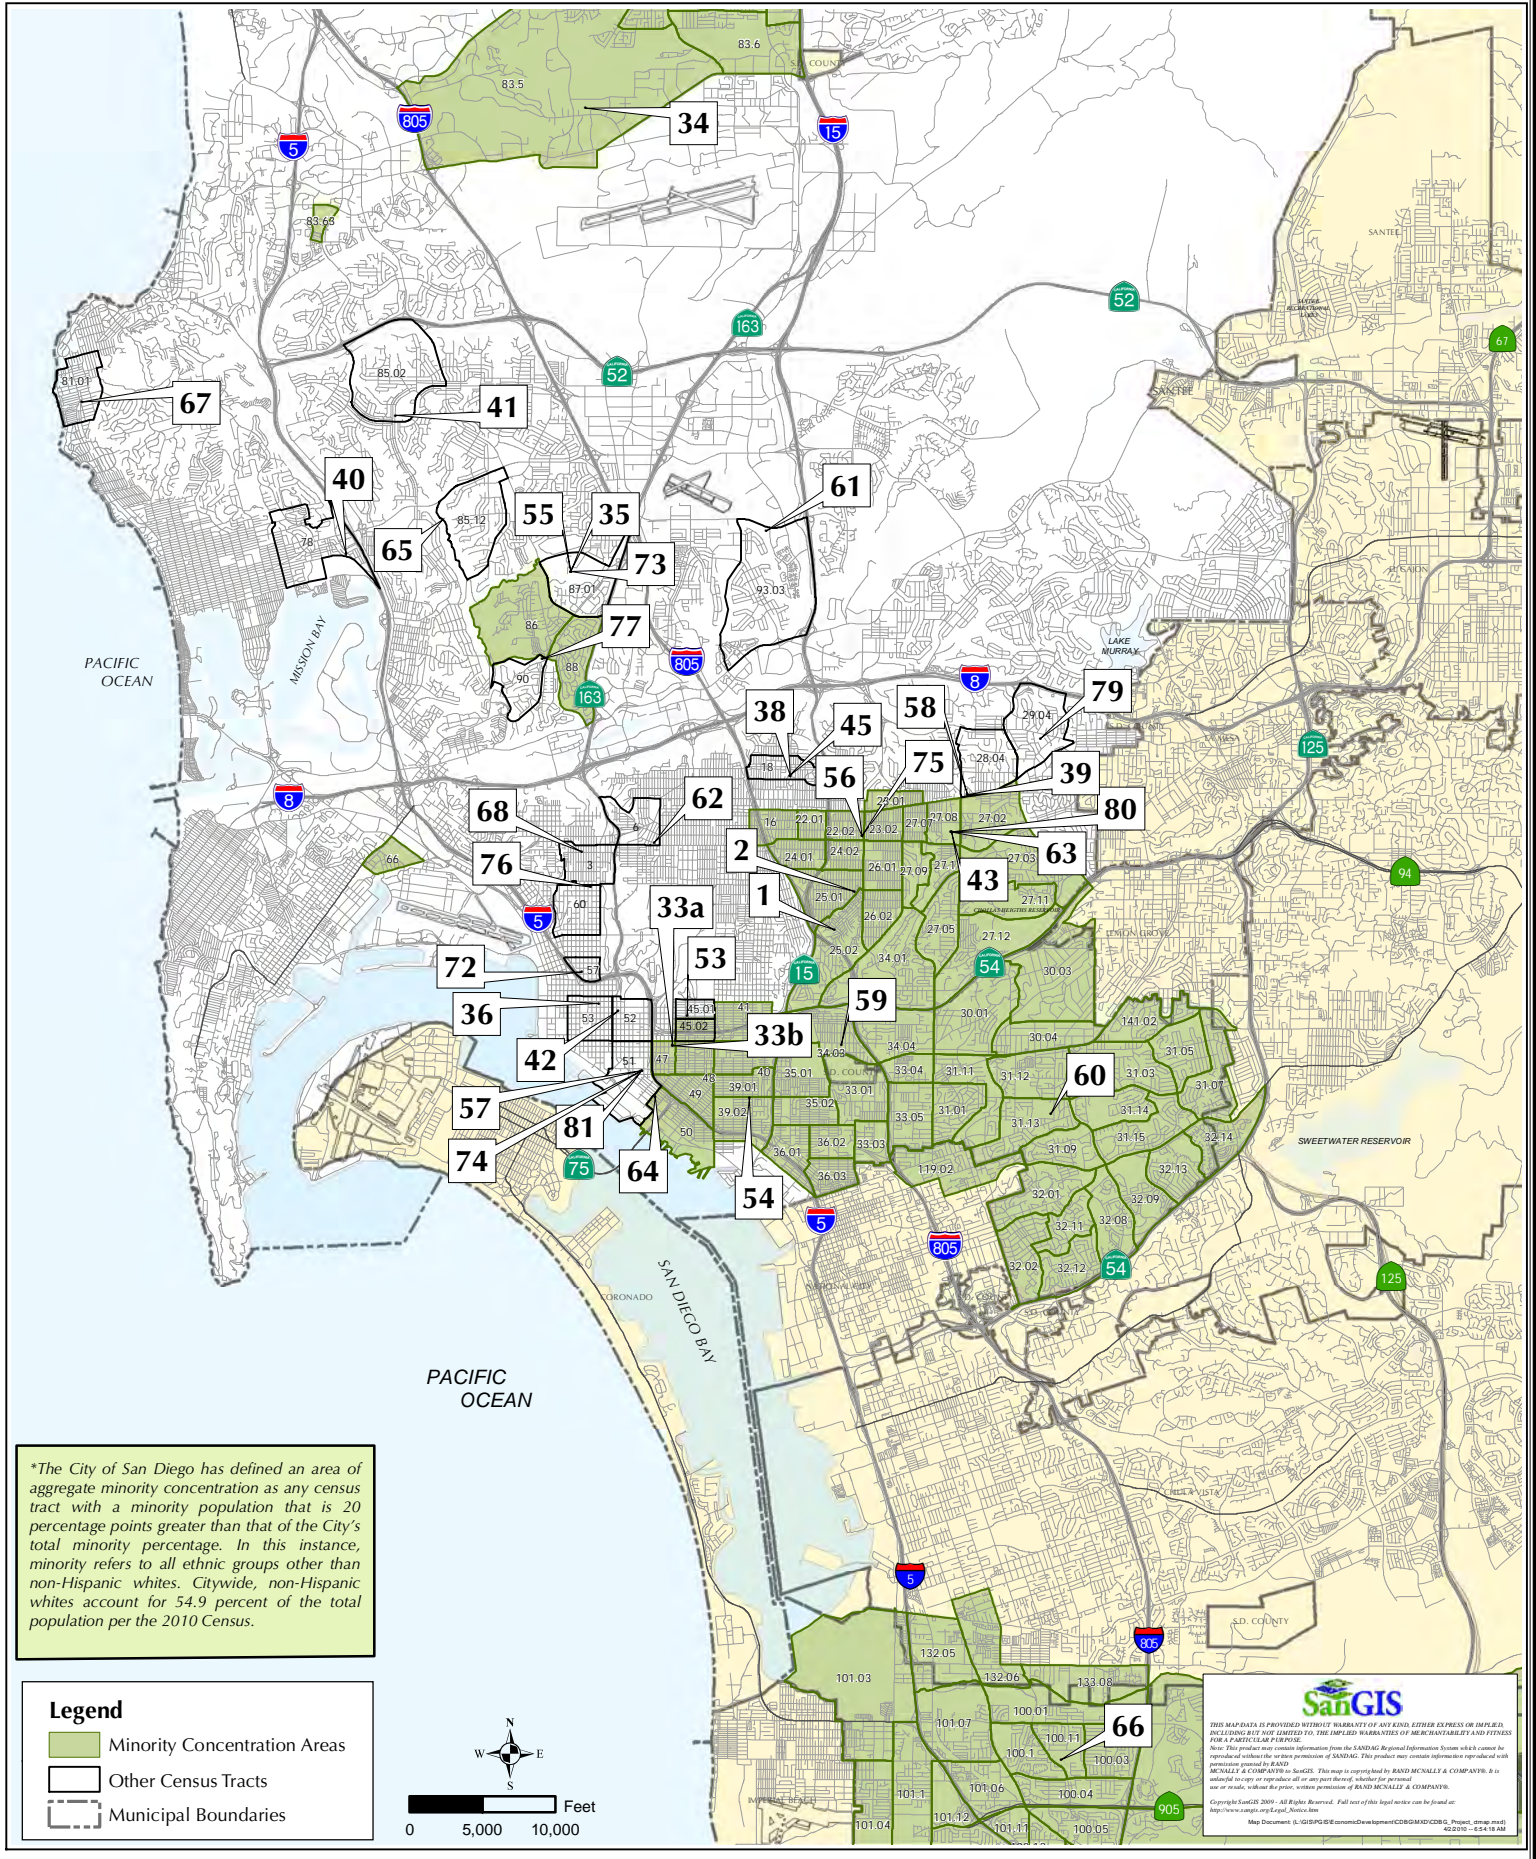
83.6
83.5
S.D. COUNTY
805
34
5
15
83.63
SANTEE
52
163
67
81.01
85.02
52
SANTEE
67
41
40
85.12
55
35
61
78
65
73
87.01
93.03
PACIFIC OCEAN
MISSION BAY
86
77
LAKE MURRAY
88
805
8
79
90
163
38
45
58
29.04
28.04
125
18
56
75
39
8
62
28.01
68
16
22.01
27.01
27.08
27.02
80
22.02
23.02
6
24.02
63
2
24.01
27.03
3
26.01
27.09
27.1
43
94
76
25.01
1
60
27.11
26.02
5
33a
27.05
27.12
25.02
LEMON GROVE
54
53
57
15
34.01
72
30.03
59
45.01
41
141.02
36
53
52
30.01
45.02
30.04
42
33b
31.05
34.03
34.04
51
47
40
35.01
33.04
31.11
31.12
60
31.03
31.07
48
39.01
33.01
57
49
35.02
31.14
39.02
31.01
33.05
81
31.13
31.15
50
SWEETWATER RESERVOIR
32.14
36.02
33.03
31.09
36.01
74
75
64
119.02
36.03
32.13
54
32.01
32.09
5
805
32.08
32.11
32.02
32.12
54
125
CORONADO
SAN DIEGO BAY
PACIFIC OCEAN
CHULA VISTA
*The City of San Diego has defined an area of aggregate minority concentration as any census tract with a minority population that is 20 percentage points greater than that of the City's total minority percentage. In this instance, minority refers to all ethnic groups other than non-Hispanic whites. Citywide, non-Hispanic whites account for 54.9 percent of the total population per the 2010 Census.
5
S.D. COUNTY
805
132.05
101.03
132.06
133.08
SanGIS
100.01
101.07
66
100.11
100.1
100.03
101.06
101.1
100.04
905
101.12
101.04
101.11
100.05
IMPERIAL BEACH
Legend
Minority Concentration Areas
Other Census Tracts
Municipal Boundaries
N
W
E
S
Feet
0
5,000
10,000
THIS MAP/DATA IS PROVIDED WITHOUT WARRANTY OF ANY KIND, EITHER EXPRESS OR IMPLIED, INCLUDING BUT NOT LIMITED TO, THE IMPLIED WARRANTIES OF MERCHANTABILITY AND FITNESS FOR A PARTICULAR PURPOSE.
Copyright SanGIS 2009 - All Rights Reserved.
Map Document: (L:\GIS\PGIS\EconomicDevelopment\CDBG\MXD\CDBG_Project_dmap.mxd)